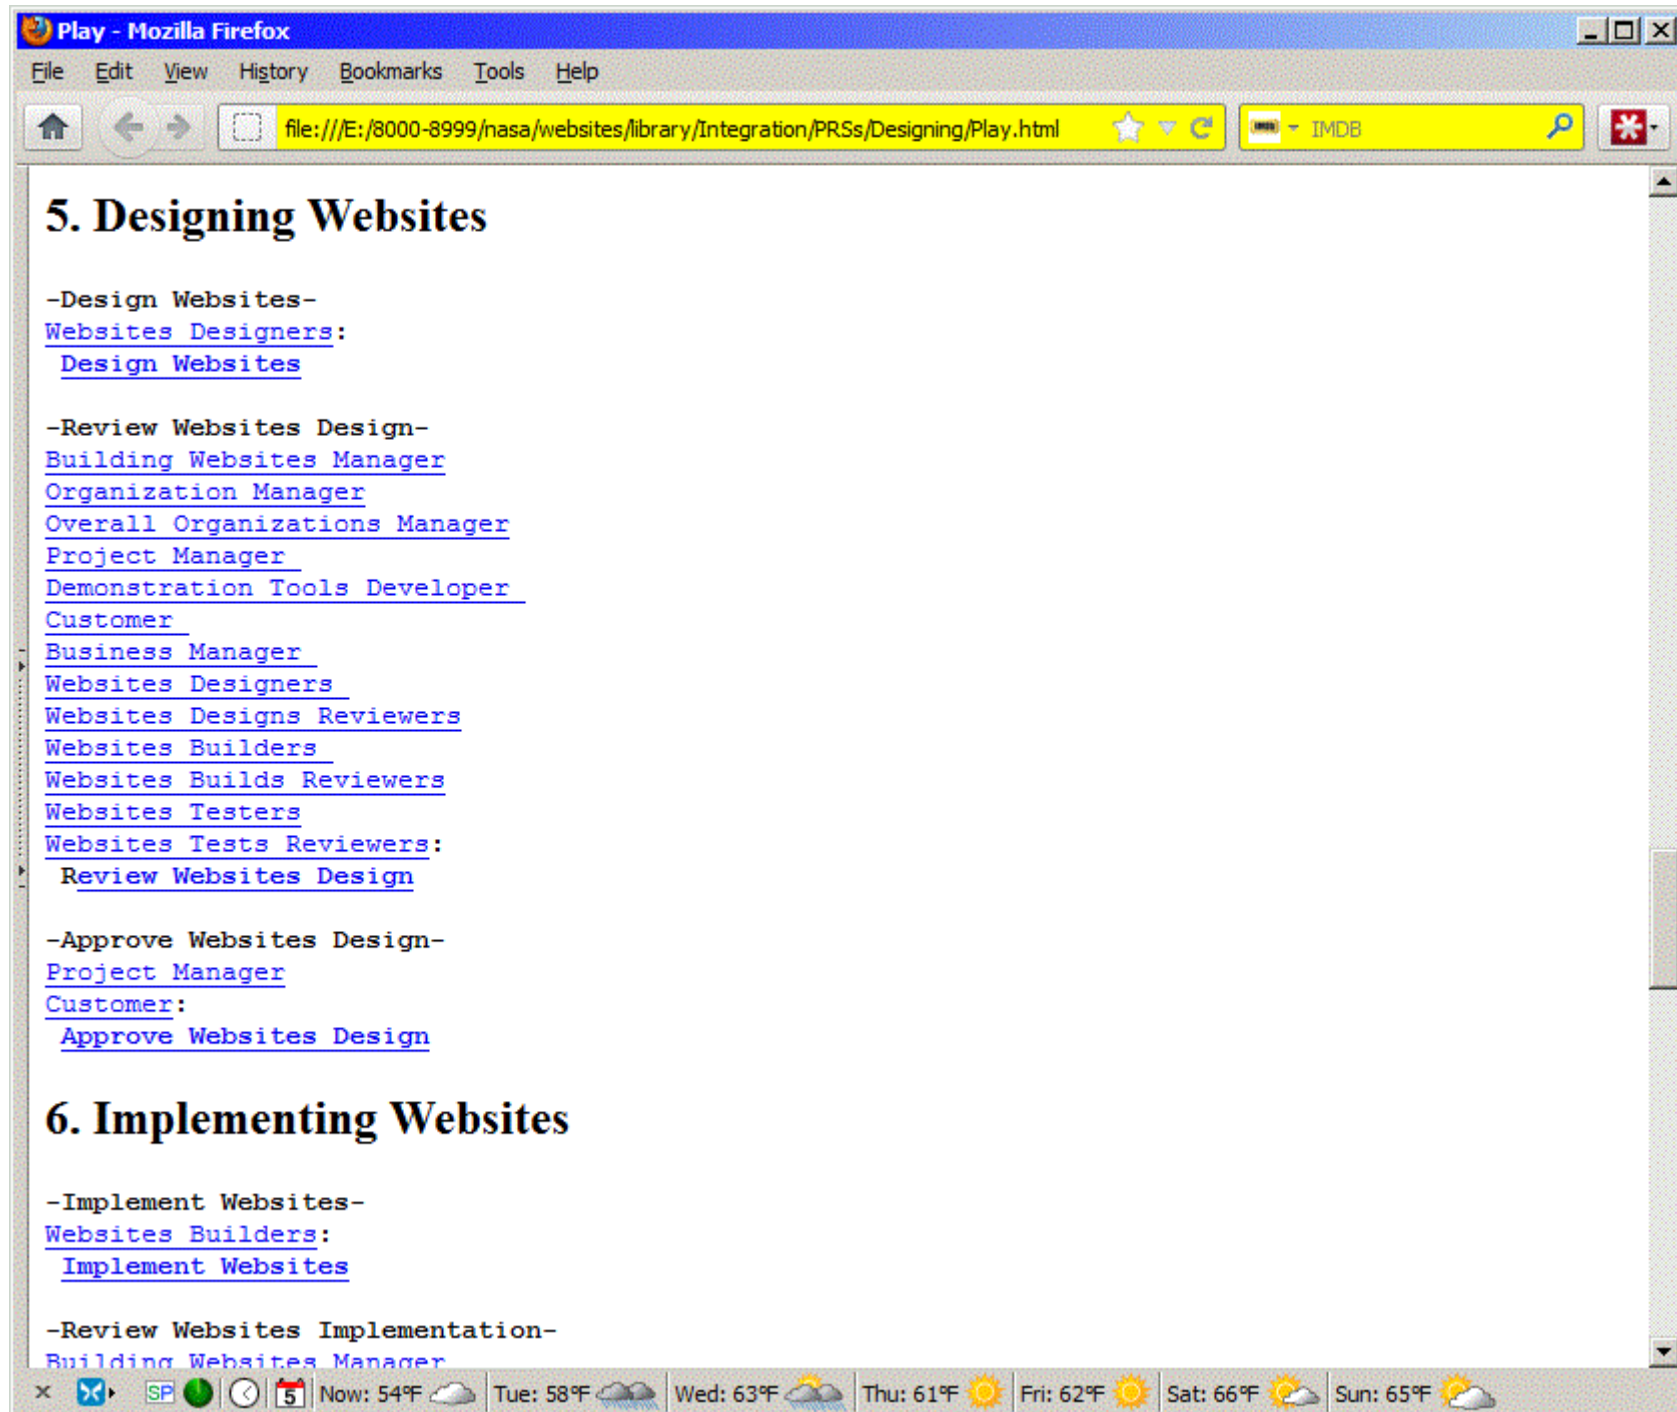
Play - Mozilla Firefox

File Edit View History Bookmarks Tools Help

file:///E:/8000-8999/nasa/websites/library/Integration/PRSs/Designing/Play.html

IMDB

5. Designing Websites

-Design Websites-
Websites Designers:
 Design Websites

-Review Websites Design-
Building Websites Manager
Organization Manager
Overall Organizations Manager
Project Manager
Demonstration Tools Developer
Customer
Business Manager
Websites Designers
Websites Designs Reviewers
Websites Builders
Websites Builds Reviewers
Websites Testers
Websites Tests Reviewers:
 Review Websites Design

-Approve Websites Design-
Project Manager
Customer:
 Approve Websites Design

6. Implementing Websites

-Implement Websites-
Websites Builders:
 Implement Websites

-Review Websites Implementation-
Building Websites Manager

SP 5 Now: 54°F Tue: 58°F Wed: 63°F Thu: 61°F Fri: 62°F Sat: 66°F Sun: 65°F